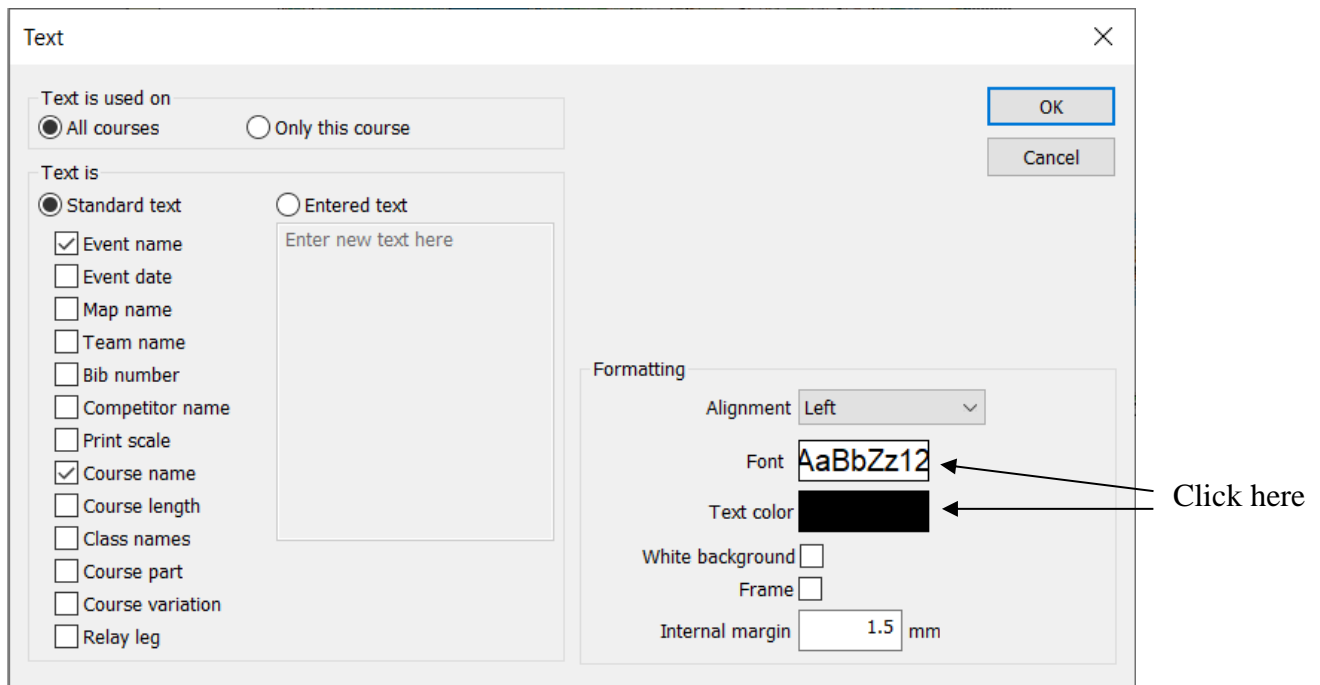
Text

Text is used on
All courses
Only this course

Text is
Standard text
Entered text
Enter new text here
Event name
Event date
Map name
Team name
Bib number
Competitor name
Print scale
Course name
Course length
Class names
Course part
Course variation
Relay leg

OK
Cancel

Formatting
Alignment Left
Font AaBbZz12
Text color
White background
Frame
Internal margin 1.5 mm

Click here